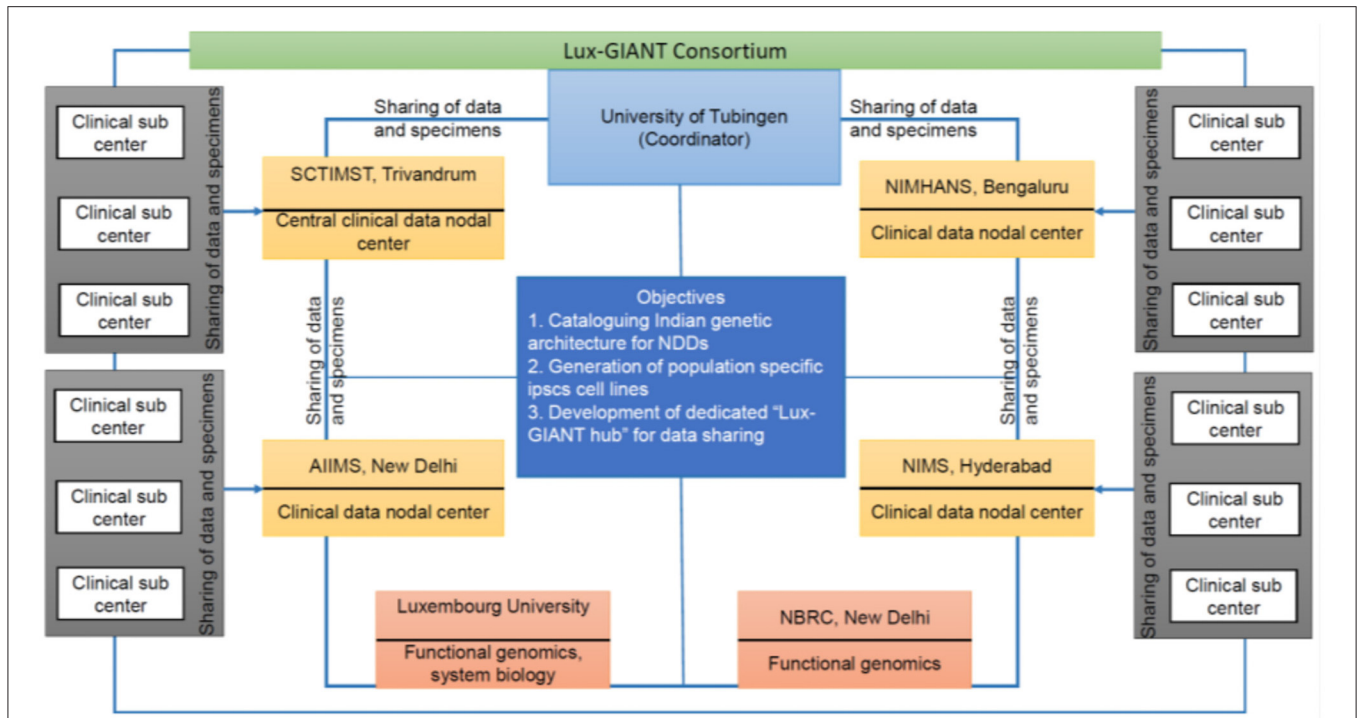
Lux-GIANT Consortium

Clinical sub center

Clinical sub center

Clinical sub center

Sharing of data and specimens

Clinical sub center

Clinical sub center

Clinical sub center

Sharing of data and specimens

Sharing of data and specimens

University of Tubingen (Coordinator)

Sharing of data and specimens

SCTIMST, Trivandrum

Central clinical data nodal center

NIMHANS, Bengaluru

Clinical data nodal center

Sharing of data and specimens

Objectives
1. Cataloguing Indian genetic architecture for NDDs
2. Generation of population specific ipscs cell lines
3. Development of dedicated "Lux-GIANT hub" for data sharing

Sharing of data and specimens

AIIMS, New Delhi

Clinical data nodal center

NIMS, Hyderabad

Clinical data nodal center

Luxembourg University

Functional genomics, system biology

NBRC, New Delhi

Functional genomics

Clinical sub center

Clinical sub center

Clinical sub center

Sharing of data and specimens

Clinical sub center

Clinical sub center

Clinical sub center

Sharing of data and specimens